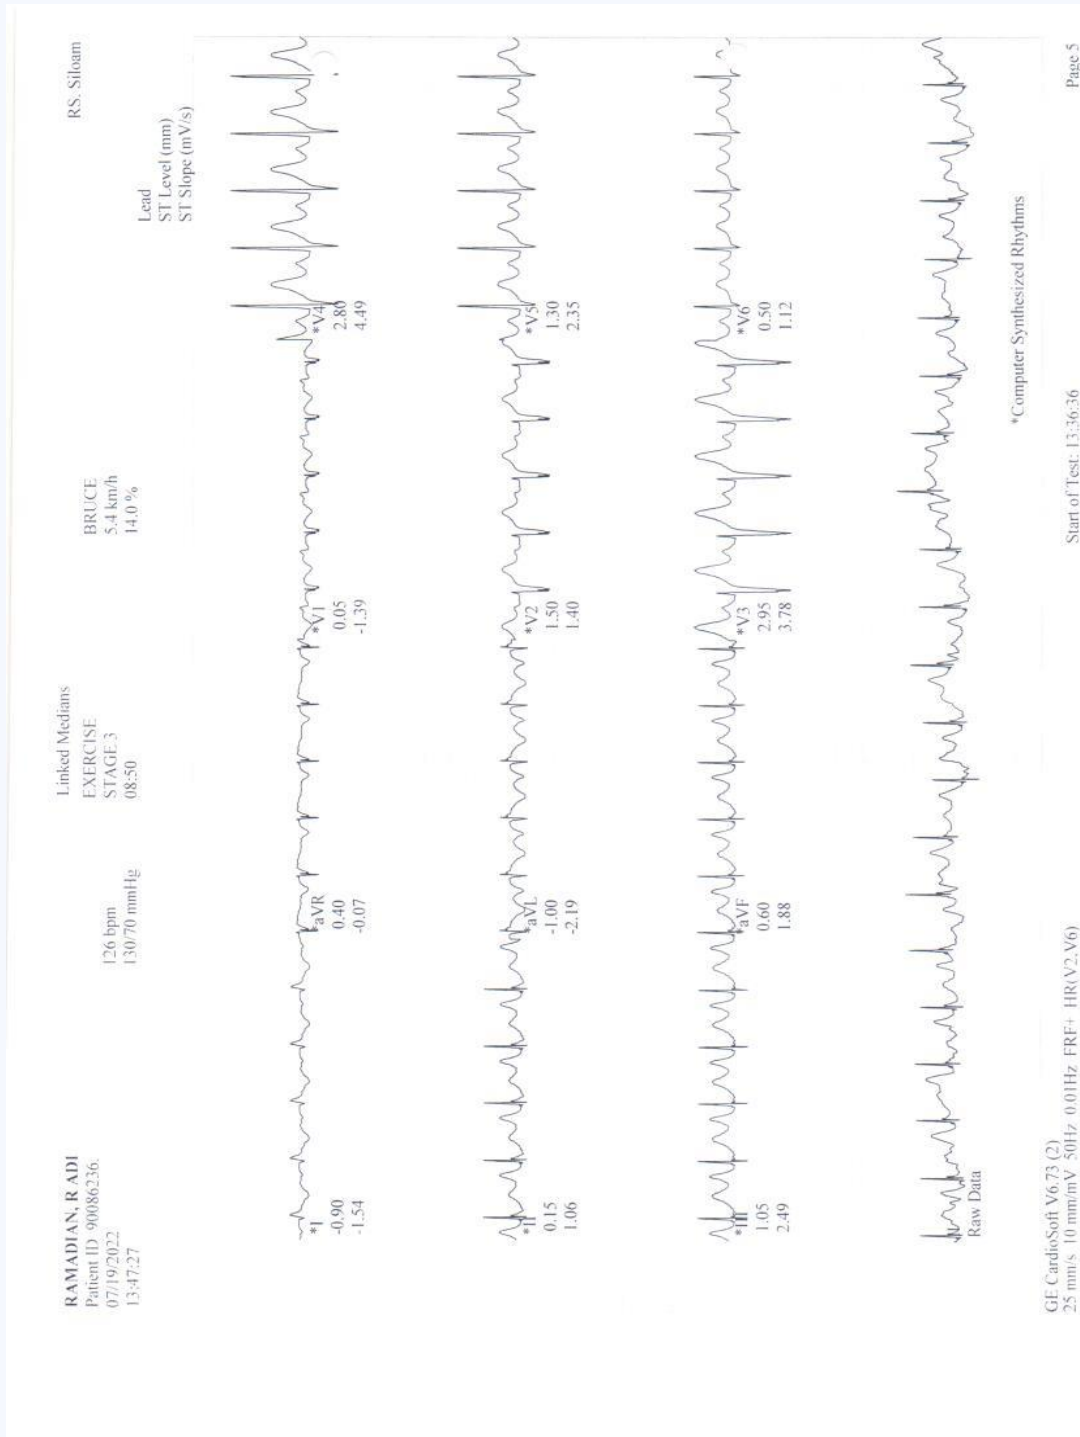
RAMADIAN, R ADI
Patient ID 9008623б.
07/19/2022
13:47:27

126 bpm
130/70 mmHg

Linked Medians
EXERCISE
STAGE 3
08:50

BRUCE
5.4 km/h
14.0 %

Lead
ST Level (mm)
ST Slope (mV/s)

RS. Siloam

*I
-0.90
-1.54

*aVR
0.40
-0.07

*V1
0.05
-1.39

*V4
2.80
4.49

*II
0.15
1.06

*aVL
-1.00
-2.19

*V2
1.50
1.40

*V5
1.30
2.35

*III
1.05
2.49

*aVF
0.60
1.88

*V3
2.95
3.78

*V6
0.50
1.12

Raw Data

*Computer Synthesized Rhythms

GE CardioSoft V6.73 (2)
25 mm/s 10 mm/mV 50Hz 0.01Hz FRF+ HR(V2,V6)

Start of Test: 13:36:36

Page 5